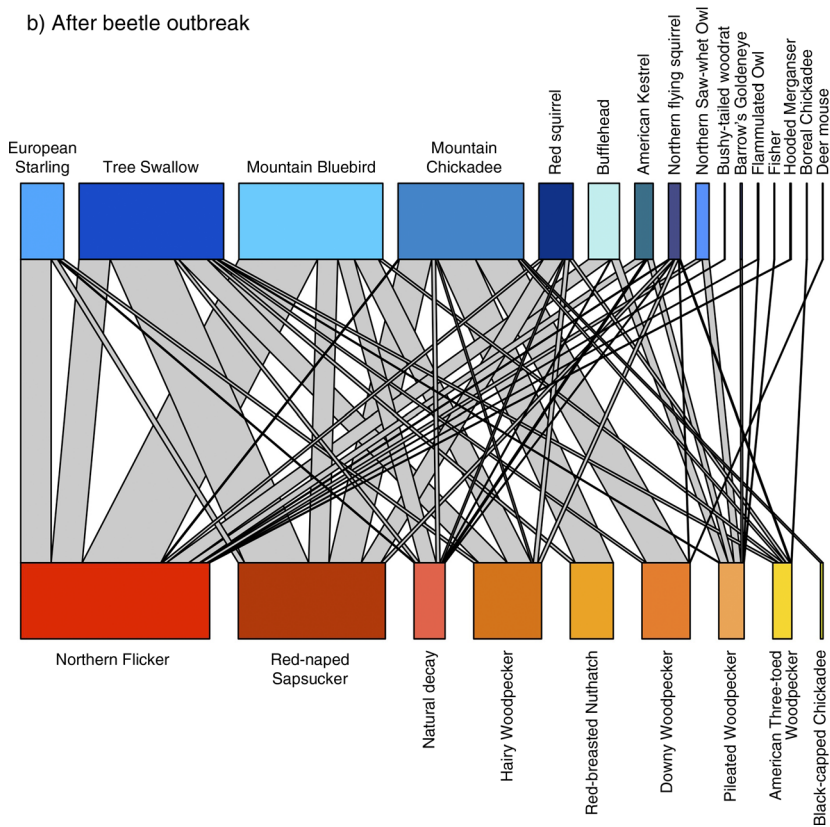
b) After beetle outbreak

European Starling

Tree Swallow

Mountain Bluebird

Mountain Chickadee

Red squirrel

Bufflehead

American Kestrel

Northern flying squirrel

Northern Saw-whet Owl

Bushy-tailed woodrat

Barrow's Goldeneye

Flammulated Owl

Fisher

Hooded Merganser

Boreal Chickadee

Deer mouse

Northern Flicker

Red-naped Sapsucker

Natural decay

Hairy Woodpecker

Red-breasted Nuthatch

Downy Woodpecker

Pileated Woodpecker

American Three-toed Woodpecker

Black-capped Chickadee